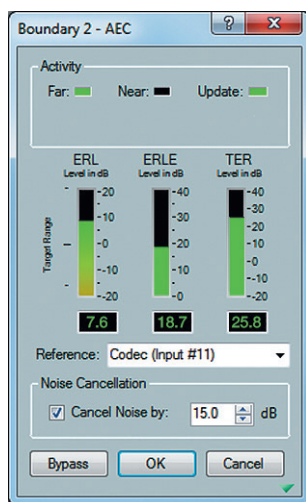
Boundary 2 - AEC

?

x

Activity

Far:

Near:

Update:

ERL
Level in dB

ERLE
Level in dB

TER
Level in dB

Target Range

-20
-10
-0
--10
--20

-40
-30
-20
-10
-0

-40
-30
-20
-10
-0
--10
--20

7.6

18.7

25.8

Reference: Codec (Input #11)

Noise Cancellation

Cancel Noise by: 15.0 dB

Bypass

OK

Cancel